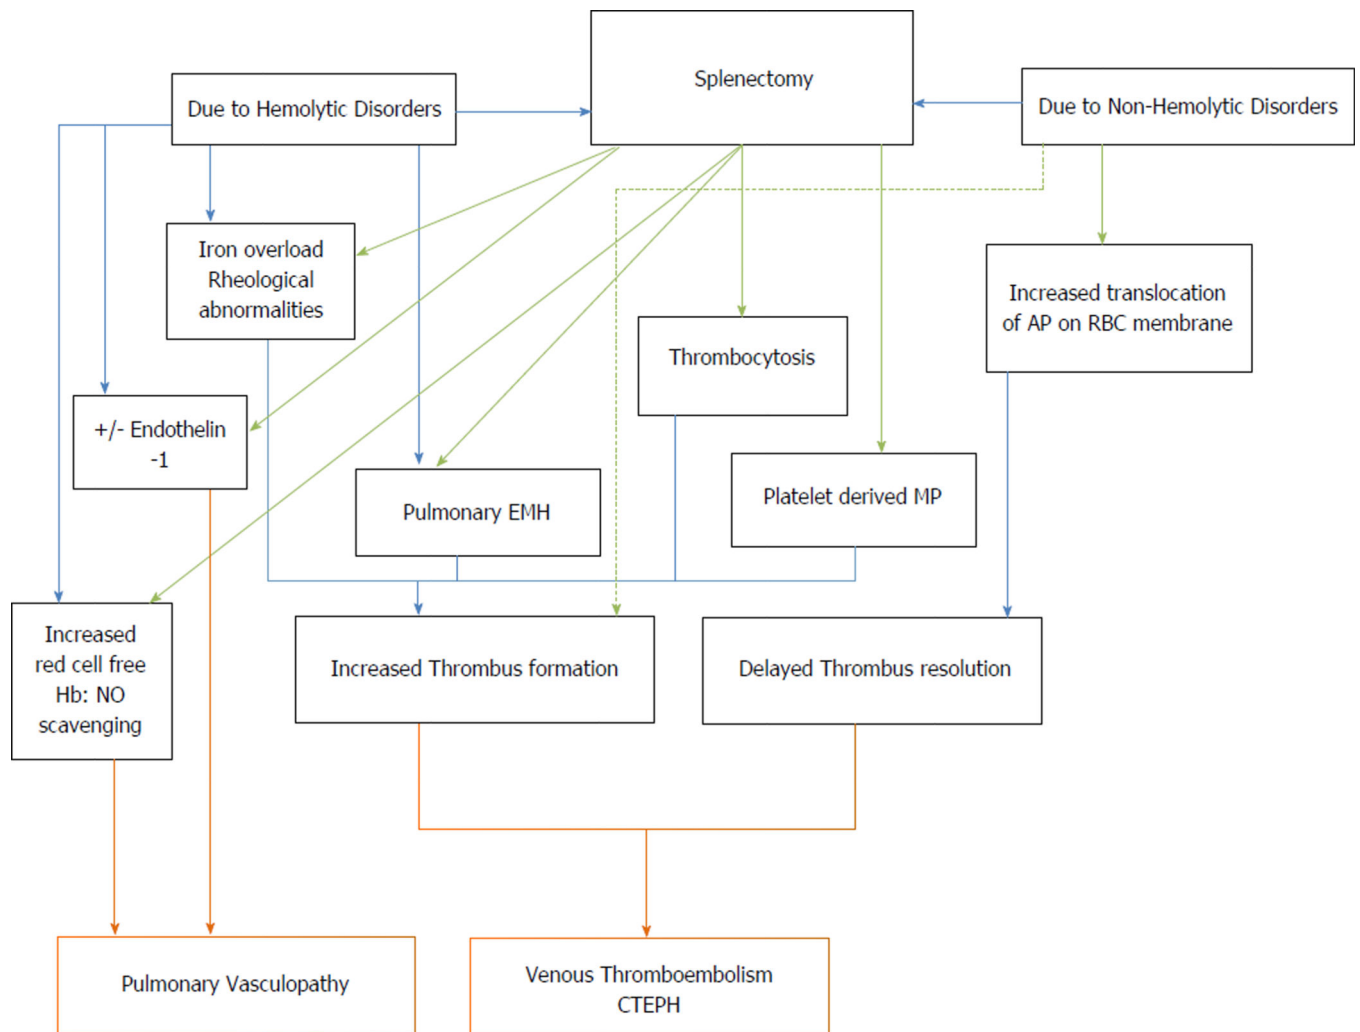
Splenectomy

Due to Hemolytic Disorders

Due to Non-Hemolytic Disorders

Iron overload
Rheological
abnormalities

Increased translocation
of AP on RBC membrane

Thrombocytosis

+/- Endothelin
-1

Pulmonary EMH

Platelet derived MP

Increased
red cell free
Hb: NO
scavenging

Increased Thrombus formation

Delayed Thrombus resolution

Pulmonary Vasculopathy

Venous Thromboembolism
CTEPH